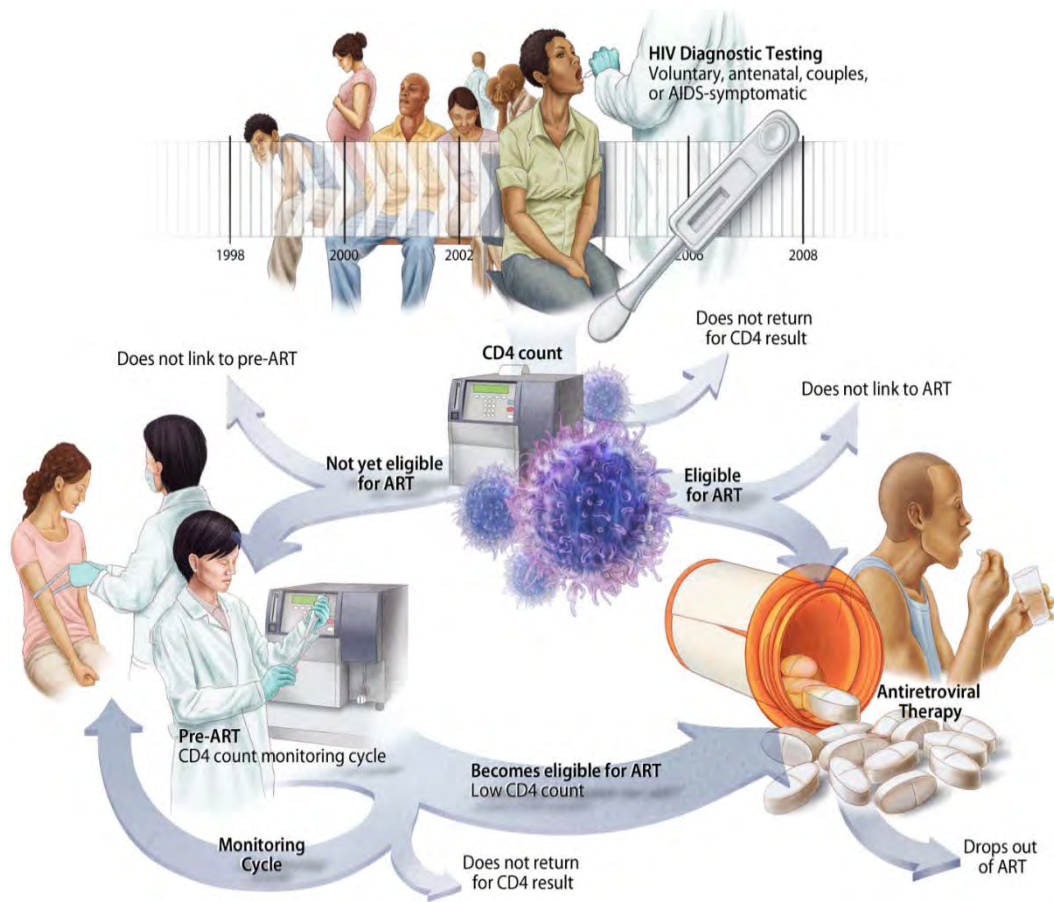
HIV Diagnostic Testing
Voluntary, antenatal, couples, or AIDS-symptomatic

1998

2000

2002

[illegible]006

2008

Does not return for CD4 result

CD4 count

Does not link to pre-ART

Does not link to ART

Not yet eligible for ART

Eligible for ART

Antiretroviral Therapy

Pre-ART
CD4 count monitoring cycle

Becomes eligible for ART
Low CD4 count

Monitoring Cycle

Does not return for CD4 result

Drops out of ART